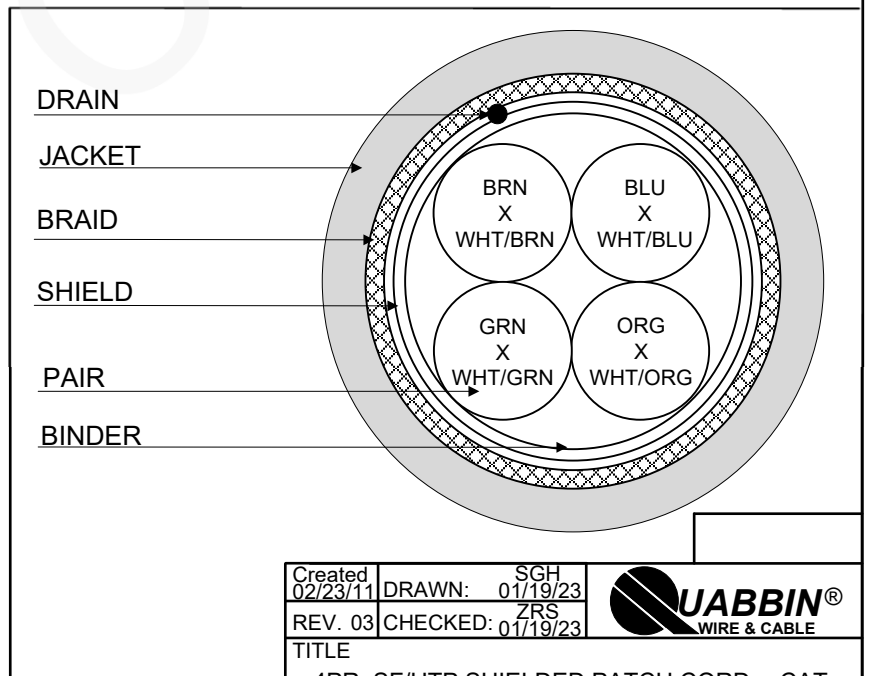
DRAIN

JACKET

BRAID

SHIELD

PAIR

BINDER

BRN
X
WHT/BRN

BLU
X
WHT/BLU

GRN
X
WHT/GRN

ORG
X
WHT/ORG

| Created 02/23/11 | DRAWN: SGH 01/19/23 | UABBIN® WIRE & CABLE |
|---|---|---|
| REV. 03 | CHECKED: ZRS 01/19/23 | |

TITLE

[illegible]